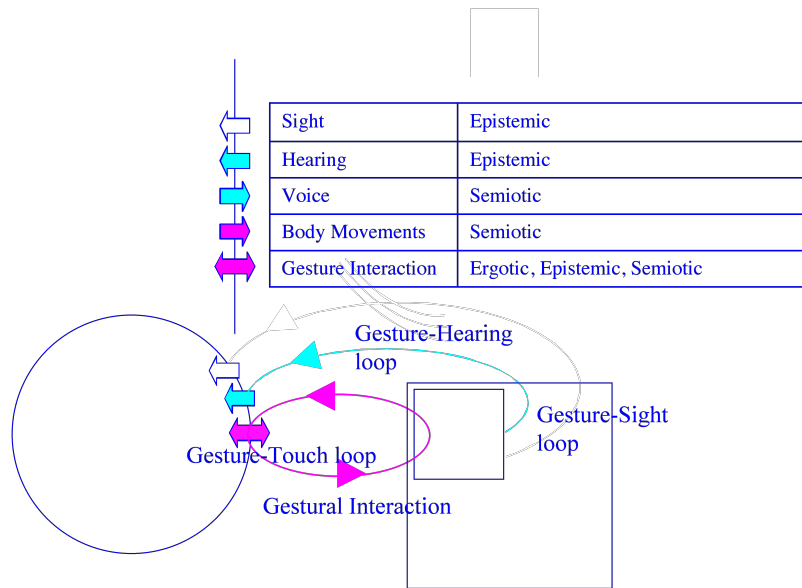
| Sight | Epistemic |
|---|---|
| Hearing | Epistemic |
| Voice | Semiotic |
| Body Movements | Semiotic |
| Gesture Interaction | Ergotic, Epistemic, Semiotic |

Gesture-Hearing loop

Gesture-Sight loop

Gesture-Touch loop

Gestural Interaction